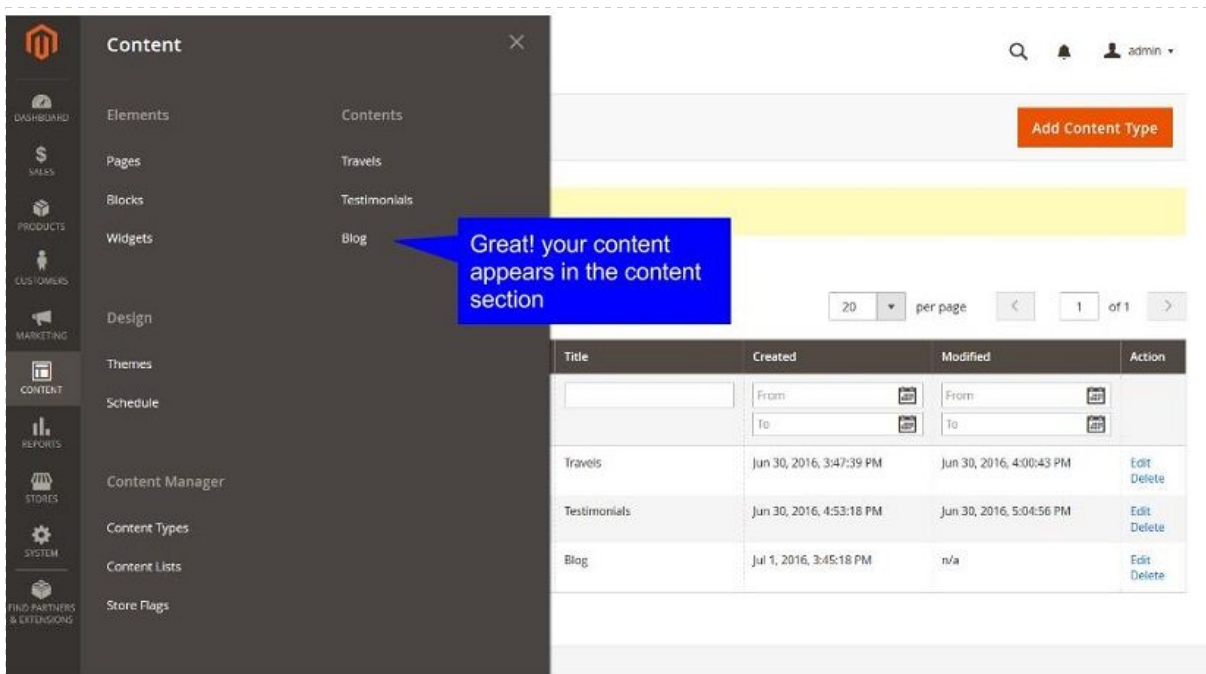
DASHBOARD
SALES
PRODUCTS
CUSTOMERS
MARKETING
CONTENT
REPORTS
STORES
SYSTEM
FIND PARTNERS & EXTENSIONS

Content

Elements
Pages
Blocks
Widgets

Contents
Travels
Testimonials
Blog

Design
Themes
Schedule

Content Manager
Content Types
Content Lists
Store Flags

Great! your content appears in the content section

admin

Add Content Type

20 per page 1 of 1

| Title | Created | Modified | Action |
|---|---|---|---|
| | From To | From To | |
| Travels | Jun 30, 2016, 3:47:39 PM | Jun 30, 2016, 4:00:43 PM | Edit Delete |
| Testimonials | Jun 30, 2016, 4:53:18 PM | Jun 30, 2016, 5:04:56 PM | Edit Delete |
| Blog | Jul 1, 2016, 3:45:18 PM | n/a | Edit Delete |